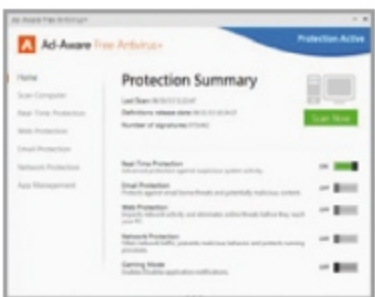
Ad-Aware Free Antivirus+

Ad-Aware Free Antivirus+

Protection Active

Home

Scan Computer

Real-Time Protection

Web Protection

Email Protection

Network Protection

App Management

Protection Summary

Last Scan: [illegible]

Definitions release date: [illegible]

Number of signatures: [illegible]

Scan Now

Real-Time Protection
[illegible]

ON

Email Protection
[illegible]

OFF

Web Protection
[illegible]

OFF

Network Protection
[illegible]

OFF

Gaming Mode
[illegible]

OFF